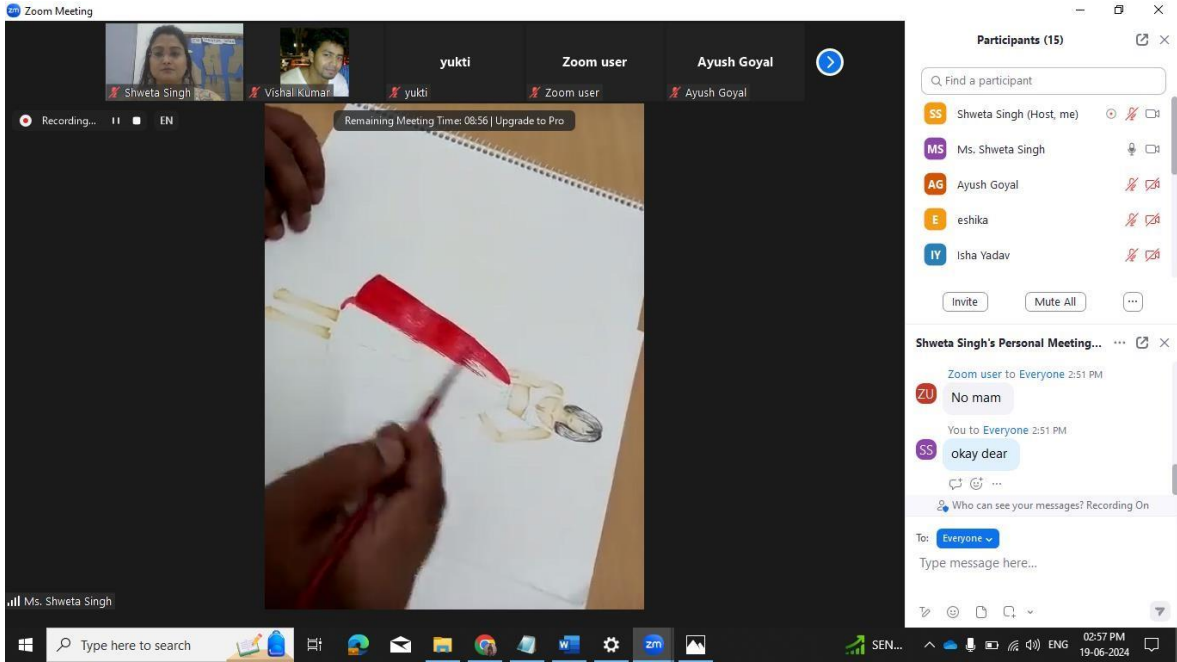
Zoom Meeting

Shweta Singh
Vishal Kumar
yukti
yukti
Zoom user
Zoom user
Ayush Goyal
Ayush Goyal

Recording... EN

Remaining Meeting Time: 08:56 | Upgrade to Pro

Ms. Shweta Singh

Participants (15)

Find a participant

SS Shweta Singh (Host, me)
MS Ms. Shweta Singh
AG Ayush Goyal
E eshika
IY Isha Yadav

Invite
Mute All

Shweta Singh's Personal Meeting...

ZU Zoom user to Everyone 2:51 PM
No mam

SS You to Everyone 2:51 PM
okay dear

Who can see your messages? Recording On

To: Everyone

Type message here...

Type here to search

SEN...

ENG
02:57 PM
19-06-2024